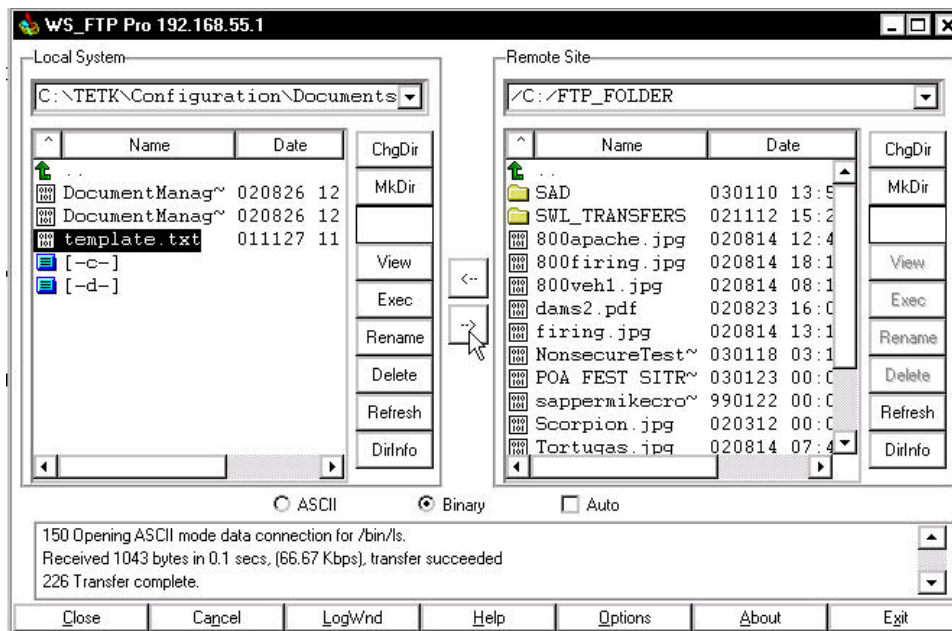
WS_FTP Pro 192.168.55.1

Local System

C:\TETK\Configuration\Documents

| Name | Date |
|---|---|
| .. | |
| DocumentManag~ | 020826 12 |
| DocumentManag~ | 020826 12 |
| template.txt | 011127 11 |
| [-c-] | |
| [-d-] | |

ChgDir
MkDir
View
Exec
Rename
Delete
Refresh
DirInfo

<--
-->

Remote Site

/C:/FTP_FOLDER

| Name | Date |
|---|---|
| .. | |
| SAD | 030110 13:5 |
| SWL_TRANSFERS | 021112 15:2 |
| 800apache.jpg | 020814 12:4 |
| 800firing.jpg | 020814 18:1 |
| 800veh1.jpg | 020814 08:1 |
| dams2.pdf | 020823 16:0 |
| firing.jpg | 020814 13:1 |
| NonsecureTest~ | 030118 03:1 |
| POA FEST SITR~ | 030123 00:0 |
| sappermikecro~ | 990122 00:0 |
| Scorpion.jpg | 020312 00:0 |
| Tortugas.jpg | 020814 07:4 |

ChgDir
MkDir
View
Exec
Rename
Delete
Refresh
DirInfo

ASCII
Binary
Auto

150 Opening ASCII mode data connection for /bin/ls.
Received 1043 bytes in 0.1 secs, (66.67 Kbps), transfer succeeded
226 Transfer complete.

Close
Cancel
LogWnd
Help
Options
About
Exit